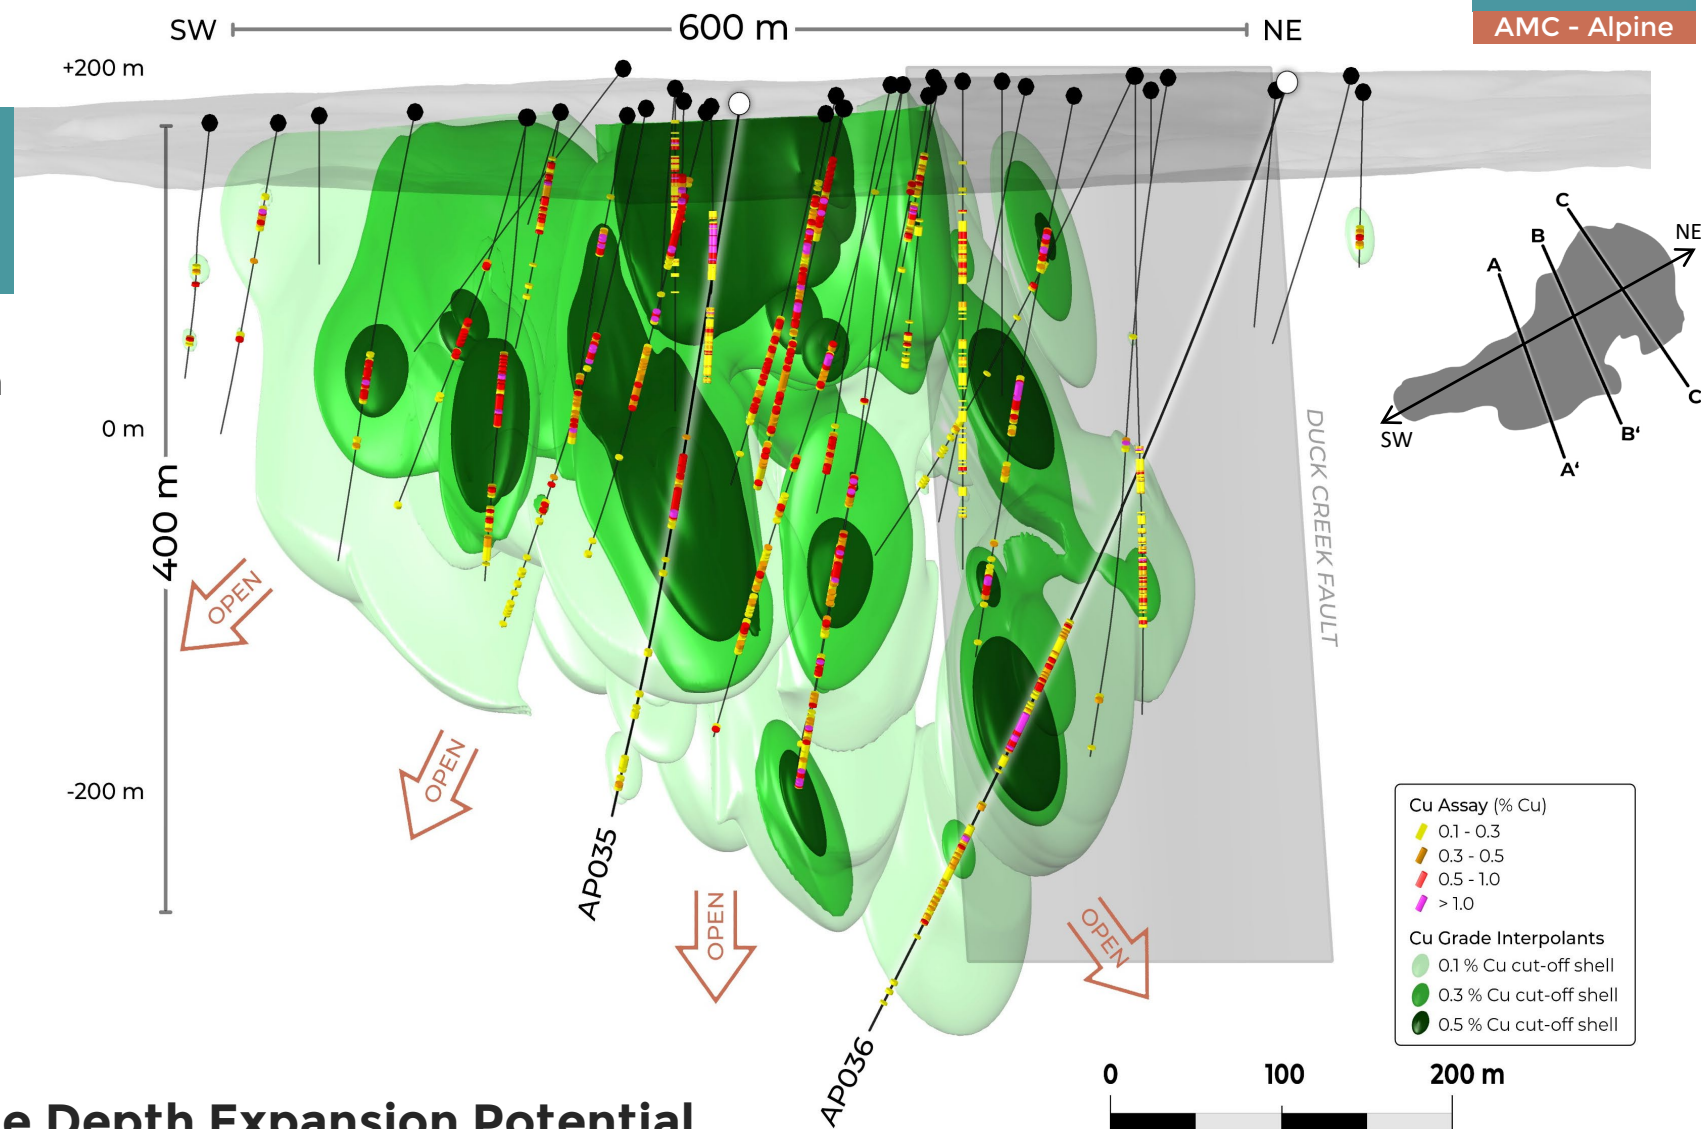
SW 600 m NE

AMC - Alpine

+200 m

0 m

400 m

-200 m

OPEN

OPEN

OPEN

OPEN

AP035

AP036

DUCK CREEK FAULT

C

B

A

NE

SW

A'

B'

C

Cu Assay (% Cu)
0.1 - 0.3
0.3 - 0.5
0.5 - 1.0
> 1.0

Cu Grade Interpolants
0.1 % Cu cut-off shell
0.3 % Cu cut-off shell
0.5 % Cu cut-off shell

0 100 200 m

e Depth Expansion Potential